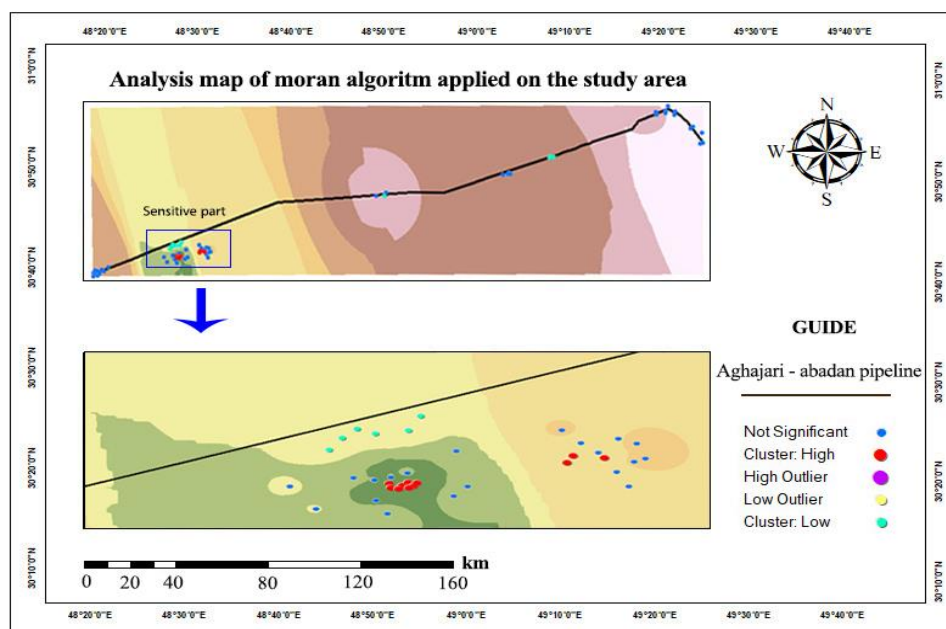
48°20'0"E 48°30'0"E 48°40'0"E 48°50'0"E 49°0'0"E 49°10'0"E 49°20'0"E 49°30'0"E 49°40'0"E

31°0'0"N 30°50'0"N 30°40'0"N 30°30'0"N 30°20'0"N 30°10'0"N

Analysis map of moran algoritm applied on the study area

Sensitive part

N
W E
S

GUIDE

Aghajari - abadan pipeline

Not Significant
Cluster: High
High Outlier
Low Outlier
Cluster: Low

km
0 20 40 80 120 160

48°20'0"E 48°30'0"E 48°40'0"E 48°50'0"E 49°0'0"E 49°10'0"E 49°20'0"E 49°30'0"E 49°40'0"E

31°0'0"N 30°50'0"N 30°40'0"N 30°30'0"N 30°20'0"N 30°10'0"N